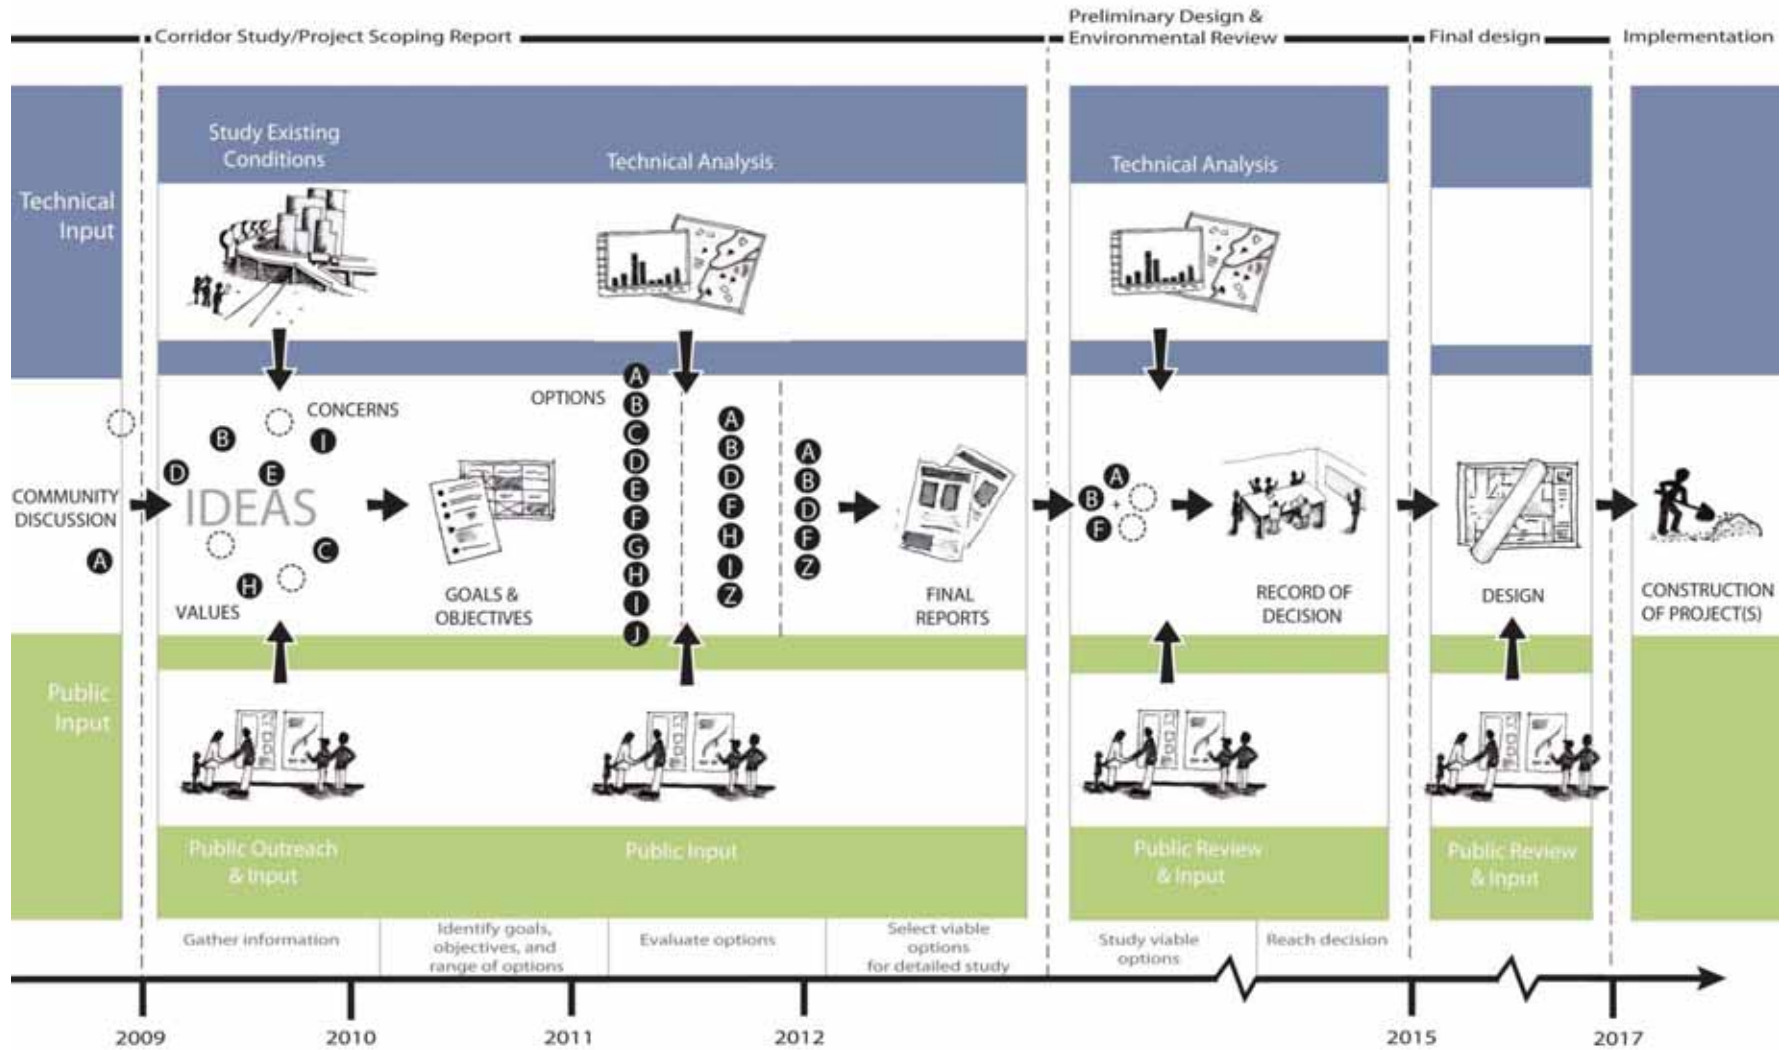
Corridor Study/Project Scoping Report

Preliminary Design & Environmental Review

Final design

Implementation

Technical Input

Study Existing Conditions

Technical Analysis

Technical Analysis

COMMUNITY DISCUSSION

A

IDEAS

CONCERNS

B

I

D

E

C

H

VALUES

GOALS & OBJECTIVES

OPTIONS

A B C D E F G H I J

A B D F H I Z

A B D F Z

FINAL REPORTS

A B F

RECORD OF DECISION

DESIGN

CONSTRUCTION OF PROJECT(S)

Public Input

Public Outreach & Input

Public Input

Public Review & Input

Public Review & Input

Gather information

Identify goals, objectives, and range of options

Evaluate options

Select viable options for detailed study

Study viable options

Reach decision

2009

2010

2011

2012

2015

2017